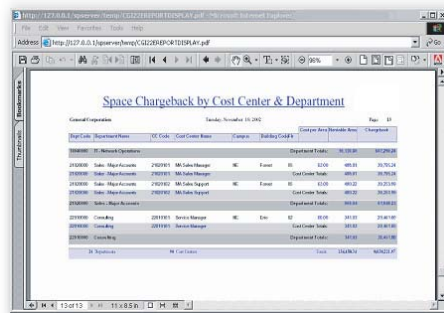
http://127.0.0.1/spserver/temp/CG122REPORTDISPLAY.pdf - Microsoft Internet Explorer

File Edit View Favorites Tools Help

Address http://127.0.0.1/spserver/temp/CG122REPORTDISPLAY.pdf

Go

96%

Bookmarks

Thumbnails

Space Chargeback by Cost Center & Department

General Corporation

Tuesday, November 19, 2002

Page: 13

| Dept Code | Department Name | CC Code | Cost Center Name | Campus | Building Code | Cost per Area | Rentable Area | Chargeback |
|---|---|---|---|---|---|---|---|---|
| 13040000 | IT - Network Operations | | | | | Department Totals: | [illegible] | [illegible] |
| 21020000 | Sales - Major Accounts | 21021001 | MA Sales Manager | MC | Forest | $3.00 | 495.00 | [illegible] |
| 21020000 | Sales - Major Accounts | 21021001 | MA Sales Manager | | | Cost Center Totals: | 495.00 | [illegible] |
| 21020000 | Sales - Major Accounts | 21021002 | MA Sales Support | MC | Forest | $3.00 | 495.00 | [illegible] |
| 21020000 | Sales - Major Accounts | 21021002 | MA Sales Support | | | Cost Center Totals: | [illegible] | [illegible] |
| 21020000 | Sales - Major Accounts | | | | | Department Totals: | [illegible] | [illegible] |
| 22010000 | Consulting | 22011001 | Service Manager | MC | Erie | $8.00 | 341.00 | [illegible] |
| 22010000 | Consulting | 22011001 | Service Manager | | | Cost Center Totals: | 341.00 | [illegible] |
| 22010000 | Consulting | | | | | Department Totals: | 341.00 | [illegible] |
| | 20 Departments | | 96 Cost Center | | | Totals: | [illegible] | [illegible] |

13 of 13

11 x 8.5 in